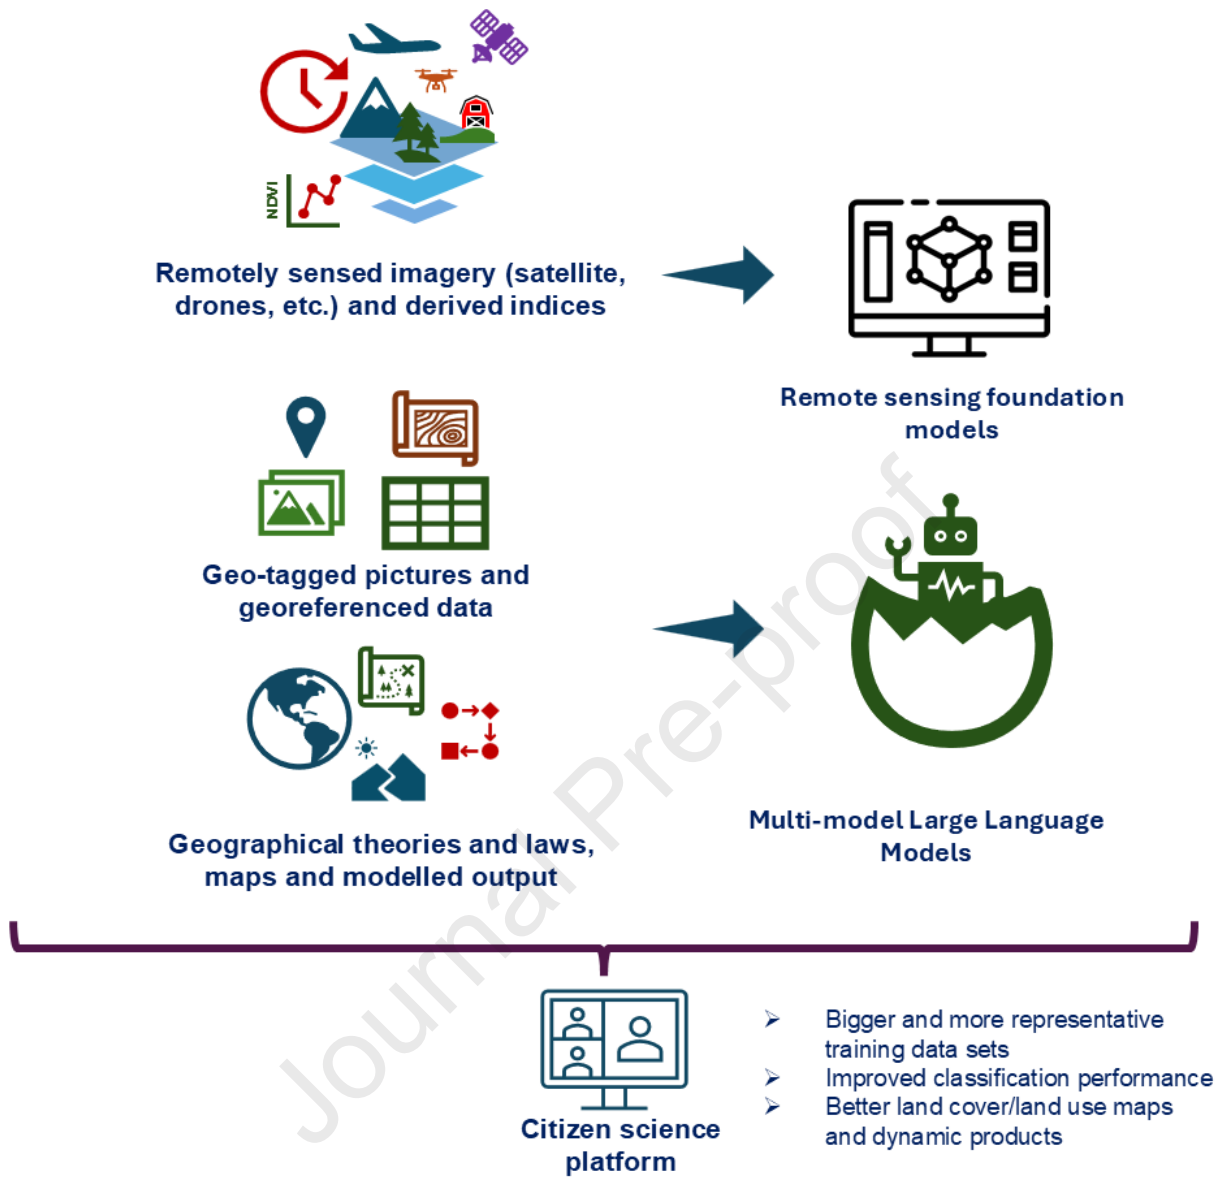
NDVI

Remotely sensed imagery (satellite, drones, etc.) and derived indices

Remote sensing foundation models

Geo-tagged pictures and georeferenced data

Geographical theories and laws, maps and modelled output

Multi-model Large Language Models

Journal Pre-proof

Citizen science platform

➢ Bigger and more representative training data sets
➢ Improved classification performance
➢ Better land cover/land use maps and dynamic products